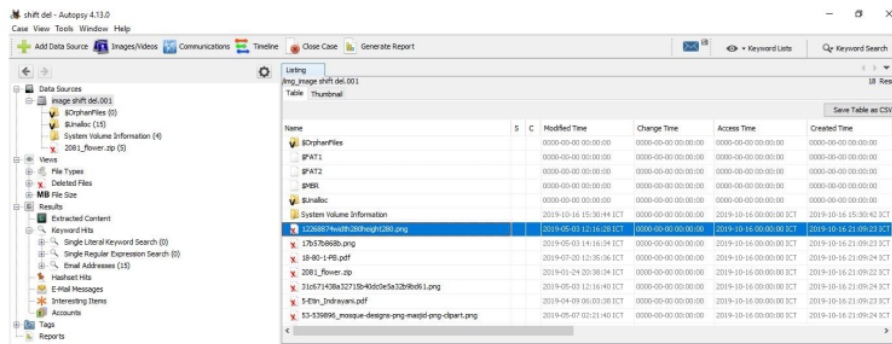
shift del - Autopsy 4.13.0

Case View Tools Window Help

Add Data Source Images/Videos Communications Timeline Close Case Generate Report

Keyword Lists Keyword Search

Data Sources
image shift del.001
$OrphanFiles (0)
$Unalloc (15)
System Volume Information (4)
2081_flower.zip (5)
Views
File Types
Deleted Files
MB File Size
Results
Extracted Content
Keyword Hits
Single Literal Keyword Search (0)
Single Regular Expression Search (0)
Email Addresses (15)
Hashset Hits
E-Mail Messages
Interesting Items
Accounts
Tags
Reports

Listing
/img_image shift del.001
18 Res
Table Thumbnail
Save Table as CSV

| Name | S | C | Modified Time | Change Time | Access Time | Created Time |
|---|---|---|---|---|---|---|
| $OrphanFiles | | | 0000-00-00 00:00:00 | 0000-00-00 00:00:00 | 0000-00-00 00:00:00 | 0000-00-00 00:00:00 |
| $FAT1 | | | 0000-00-00 00:00:00 | 0000-00-00 00:00:00 | 0000-00-00 00:00:00 | 0000-00-00 00:00:00 |
| $FAT2 | | | 0000-00-00 00:00:00 | 0000-00-00 00:00:00 | 0000-00-00 00:00:00 | 0000-00-00 00:00:00 |
| $MBR | | | 0000-00-00 00:00:00 | 0000-00-00 00:00:00 | 0000-00-00 00:00:00 | 0000-00-00 00:00:00 |
| $Unalloc | | | 0000-00-00 00:00:00 | 0000-00-00 00:00:00 | 0000-00-00 00:00:00 | 0000-00-00 00:00:00 |
| System Volume Information | | | 2019-10-16 15:30:44 ICT | 0000-00-00 00:00:00 | 2019-10-16 00:00:00 ICT | 2019-10-16 15:30:42 ICT |
| 12268874width280height280.png | | | 2019-05-03 12:16:28 ICT | 0000-00-00 00:00:00 | 2019-10-16 00:00:00 ICT | 2019-10-16 21:09:23 ICT |
| 17b57b868b.png | | | 2019-05-03 14:16:34 ICT | 0000-00-00 00:00:00 | 2019-10-16 00:00:00 ICT | 2019-10-16 21:09:23 ICT |
| 18-80-1-PB.pdf | | | 2019-07-20 12:35:36 ICT | 0000-00-00 00:00:00 | 2019-10-16 00:00:00 ICT | 2019-10-16 21:09:24 ICT |
| 2081_flower.zip | | | 2019-01-24 20:38:34 ICT | 0000-00-00 00:00:00 | 2019-10-16 00:00:00 ICT | 2019-10-16 21:09:22 ICT |
| 31c67438a32718b40dc0e5a32b9bd61.png | | | 2019-05-03 12:16:40 ICT | 0000-00-00 00:00:00 | 2019-10-16 00:00:00 ICT | 2019-10-16 21:09:24 ICT |
| 5-Etin_Indrayani.pdf | | | 2019-04-09 06:03:38 ICT | 0000-00-00 00:00:00 | 2019-10-16 00:00:00 ICT | 2019-10-16 21:09:23 ICT |
| 53-539896_mosque-designs-png-masjid-png-clipart.png | | | 2019-05-07 02:21:40 ICT | 0000-00-00 00:00:00 | 2019-10-16 00:00:00 ICT | 2019-10-16 21:09:24 ICT |